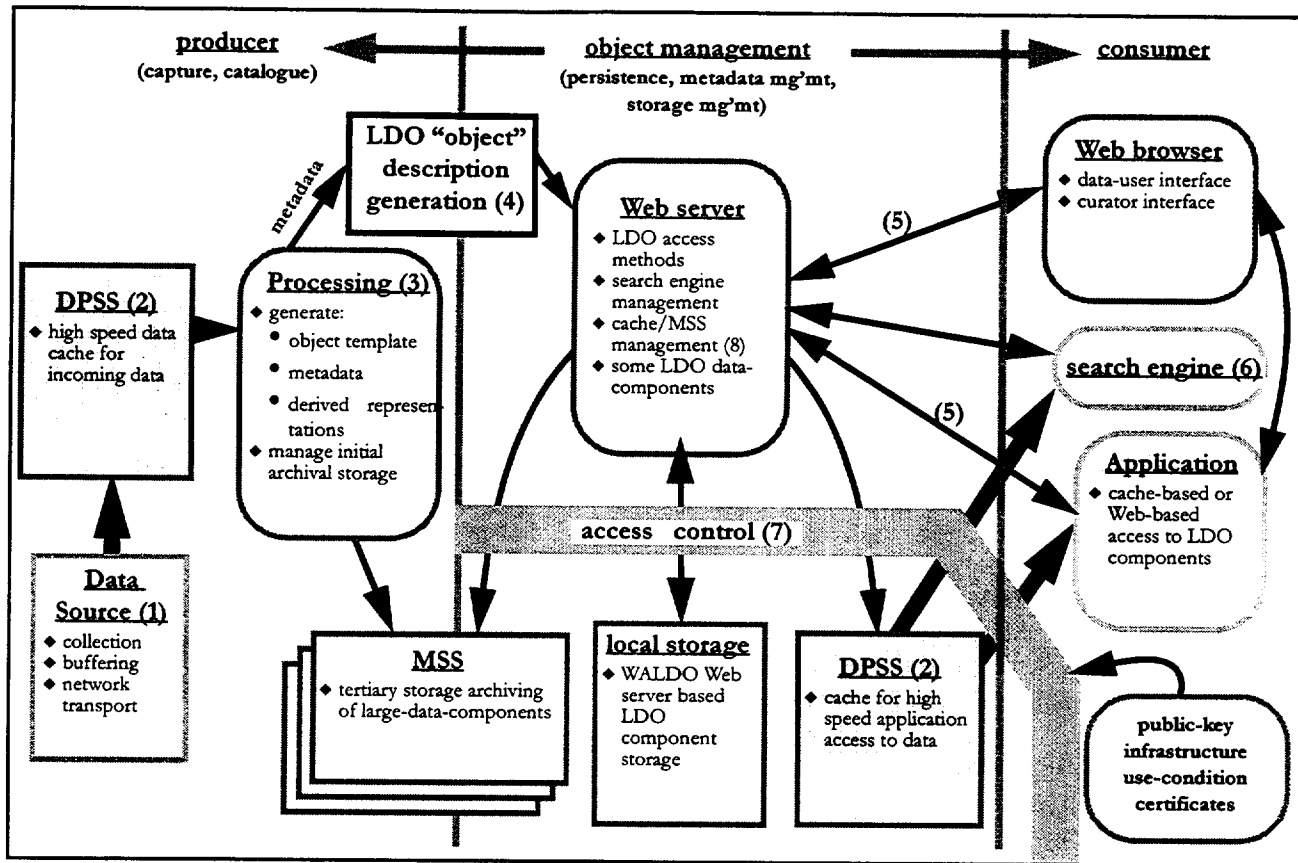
producer
(capture, catalogue)

object management
(persistence, metadata mg'mt, storage mg'mt)

consumer

LDO "object" description generation (4)

metadata

Web server
◆ LDO access methods
◆ search engine management
◆ cache/MSS management (8)
◆ some LDO data-components

Web browser
◆ data-user interface
◆ curator interface

(5)

DPSS (2)
◆ high speed data cache for incoming data

Processing (3)
◆ generate:
• object template
• metadata
• derived representations
◆ manage initial archival storage

search engine (6)

(5)

Application
◆ cache-based or Web-based access to LDO components

access control (7)

Data Source (1)
◆ collection
◆ buffering
◆ network transport

MSS
◆ tertiary storage archiving of large-data-components

local storage
◆ WALDO Web server based LDO component storage

DPSS (2)
◆ cache for high speed application access to data

public-key infrastructure use-condition certificates